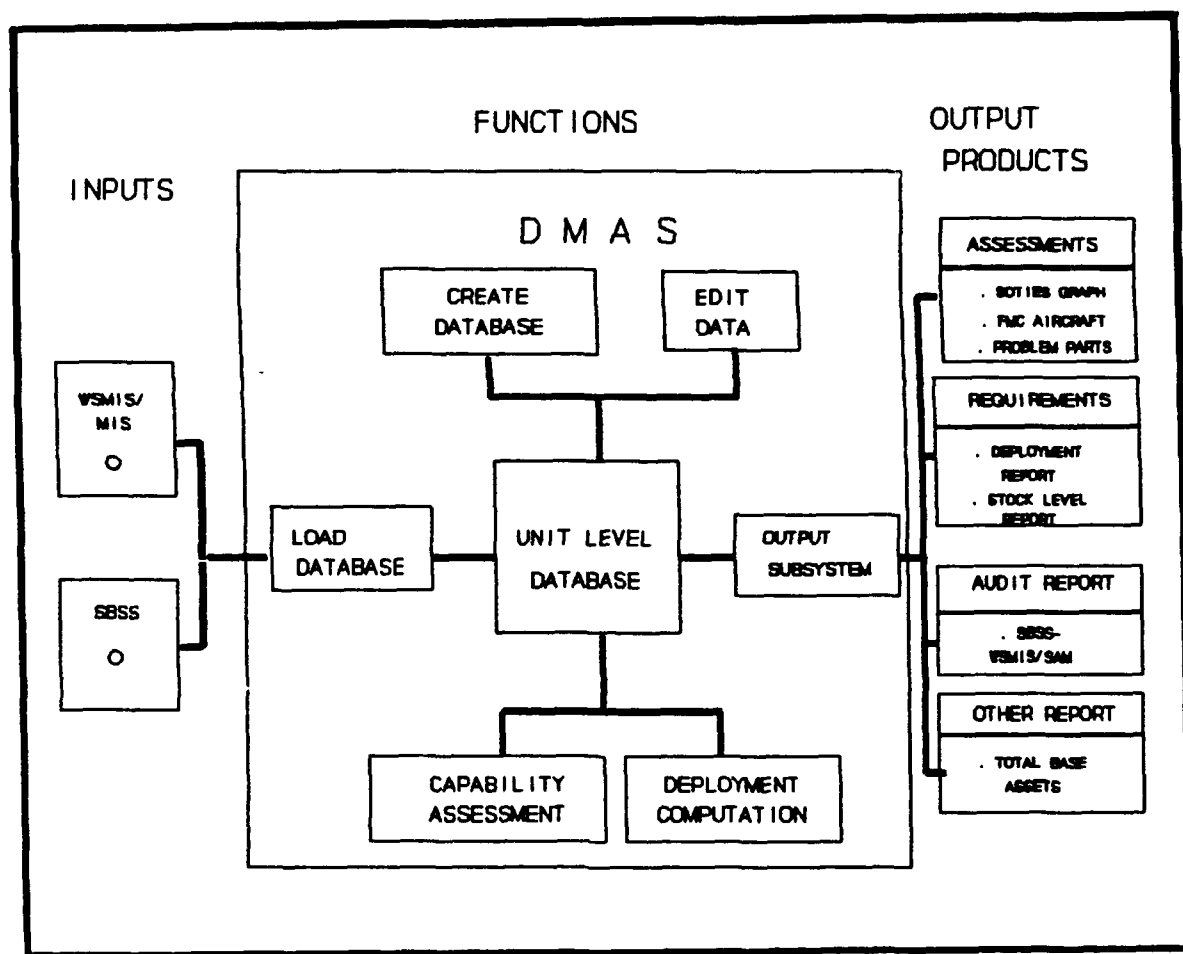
FUNCTIONS

OUTPUT PRODUCTS

INPUTS

DMAS

CREATE DATABASE

EDIT DATA

WSMIS/ MIS

SBSS

LOAD DATABASE

UNIT LEVEL DATABASE

OUTPUT SUBSYSTEM

CAPABILITY ASSESSMENT

DEPLOYMENT COMPUTATION

ASSESSMENTS

. SOTIES GRAPH
. FMC AIRCRAFT
. PROBLEM PARTS

REQUIREMENTS

. DEPLOYMENT REPORT
. STOCK LEVEL REPORT

AUDIT REPORT

. SBSS-WSMIS/SAM

OTHER REPORT

. TOTAL BASE ASSETS